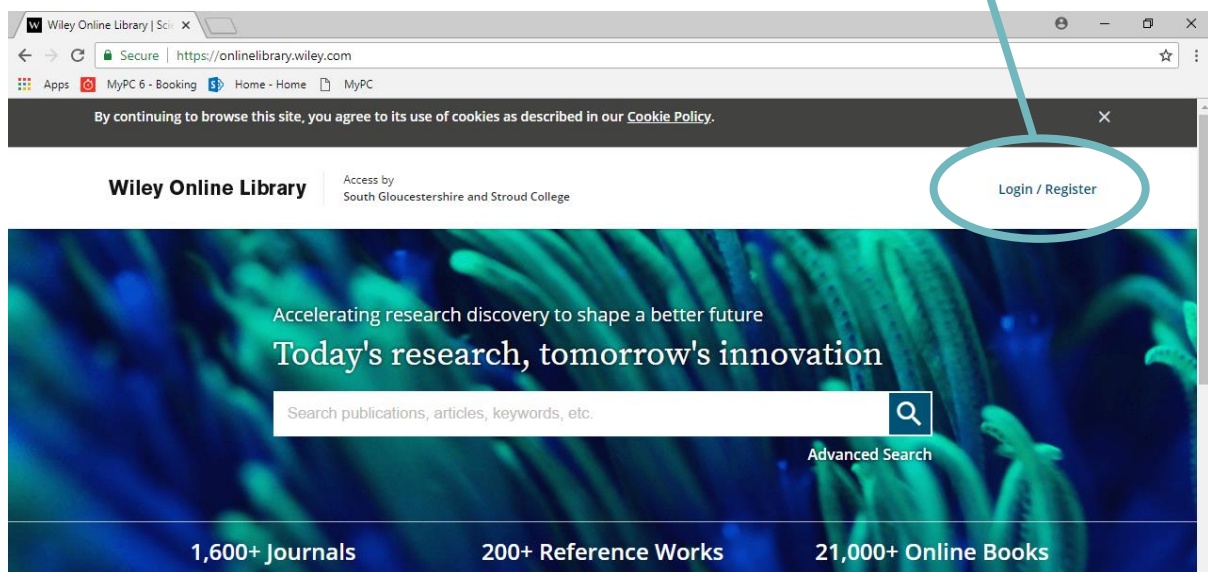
W Wiley Online Library | Sci ×

Secure | https://onlinelibrary.wiley.com

Apps MyPC 6 - Booking Home - Home MyPC

By continuing to browse this site, you agree to its use of cookies as described in our Cookie Policy. ×

Wiley Online Library

Access by
South Gloucestershire and Stroud College

Login / Register

Accelerating research discovery to shape a better future

Today's research, tomorrow's innovation

Search publications, articles, keywords, etc.

Advanced Search

1,600+ Journals

200+ Reference Works

21,000+ Online Books